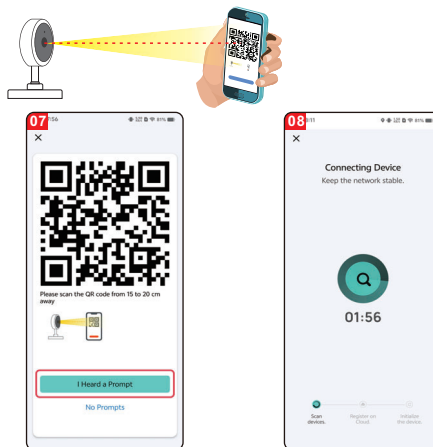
07

×

Please scan the QR code from 15 to 20 cm away

I Heard a Prompt

No Prompts

08

×

Connecting Device

Keep the network stable.

01:56

Scan devices.

Register on Cloud.

Initialize the device.